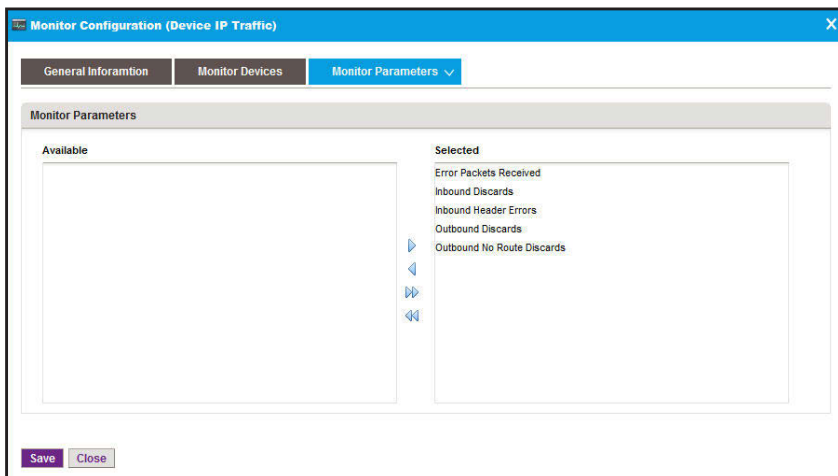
Monitor Configuration (Device IP Traffic)

×

General Inforamtion

Monitor Devices

Monitor Parameters

Monitor Parameters

Available

Selected

Error Packets Received
Inbound Discards
Inbound Header Errors
Outbound Discards
Outbound No Route Discards

Save

Close